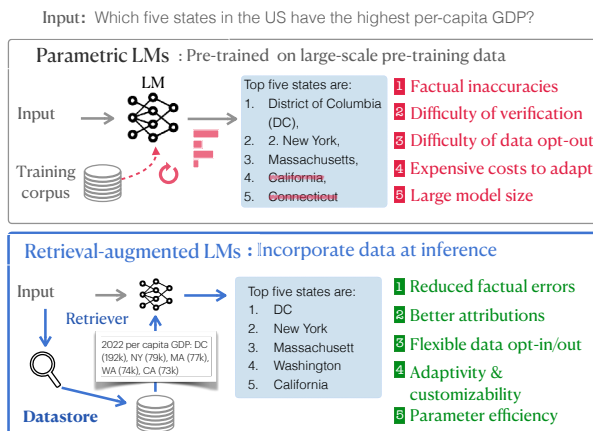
Input: Which five states in the US have the highest per-capita GDP?

Parametric LMs : Pre-trained on large-scale pre-training data

LM

Input

Training corpus

Top five states are:
1. District of Columbia (DC),
2. 2. New York,
3. Massachusetts,
4. ~~California~~,
5. ~~Connecticut~~

1 Factual inaccuracies
2 Difficulty of verification
3 Difficulty of data opt-out
4 Expensive costs to adapt
5 Large model size

Retrieval-augmented LMs : Incorporate data at inference

Input

Retriever

2022 per capita GDP: DC (192k), NY (79k), MA (77k), WA (74k), CA (73k)

Datastore

Top five states are:
1. DC
2. New York
3. Massachusett
4. Washington
5. California

1 Reduced factual errors
2 Better attributions
3 Flexible data opt-in/out
4 Adaptivity & customizability
5 Parameter efficiency